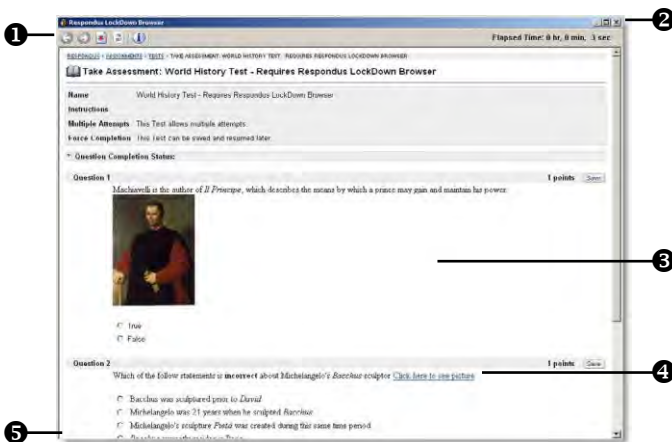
Respondus LockDown Browser

1

2

Elapsed Time: 0 hr, 0 min, 3 sec

RESPONDUS > ASSIGNMENTS > TEST > TAKE ASSESSMENT: WORLD HISTORY TEST - REQUIRES RESPONDUS LOCKDOWN BROWSER

Take Assessment: World History Test - Requires Respondus LockDown Browser

| Name | World History Test - Requires Respondus LockDown Browser |
|---|---|
| Instructions | |
| Multiple Attempts | This Test allows multiple attempts. |
| Force Completion | This Test can be saved and resumed later. |

Question Completion Status:

Question 1 1 points Save

Machiavelli is the author of *Il Principe*, which describes the means by which a prince may gain and maintain his power.

3

True
False

Question 2 1 points Save

Which of the follow statements is **incorrect** about Michelangelo's *Bacchus* sculptor Click here to see picture

4

Bacchus was sculptured prior to *David*
Michelangelo was 21 years when he sculpted *Bacchus*
Michelangelo's sculpture *Pietà* was created during this same time period
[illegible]

5